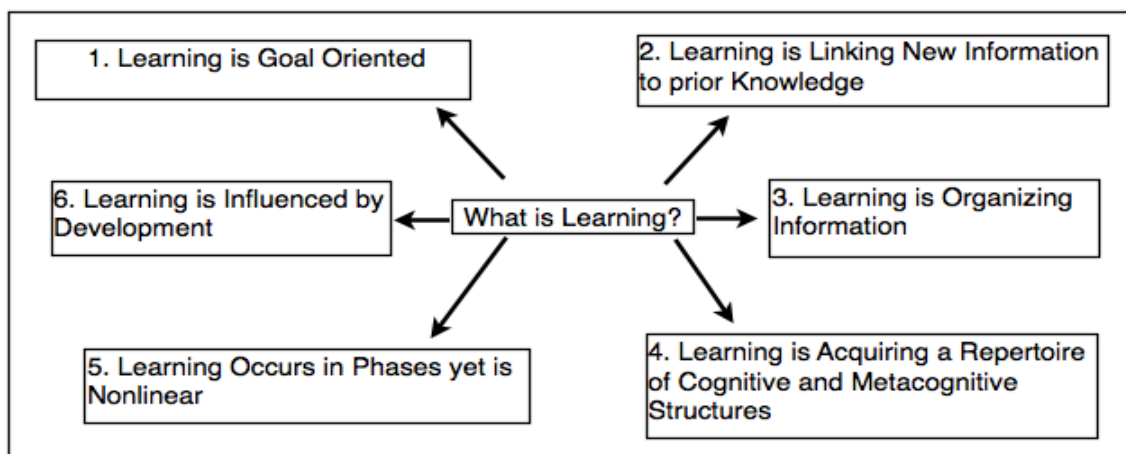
What is Learning?

1. Learning is Goal Oriented

2. Learning is Linking New Information to prior Knowledge

3. Learning is Organizing Information

4. Learning is Acquiring a Repertoire of Cognitive and Metacognitive Structures

5. Learning Occurs in Phases yet is Nonlinear

6. Learning is Influenced by Development